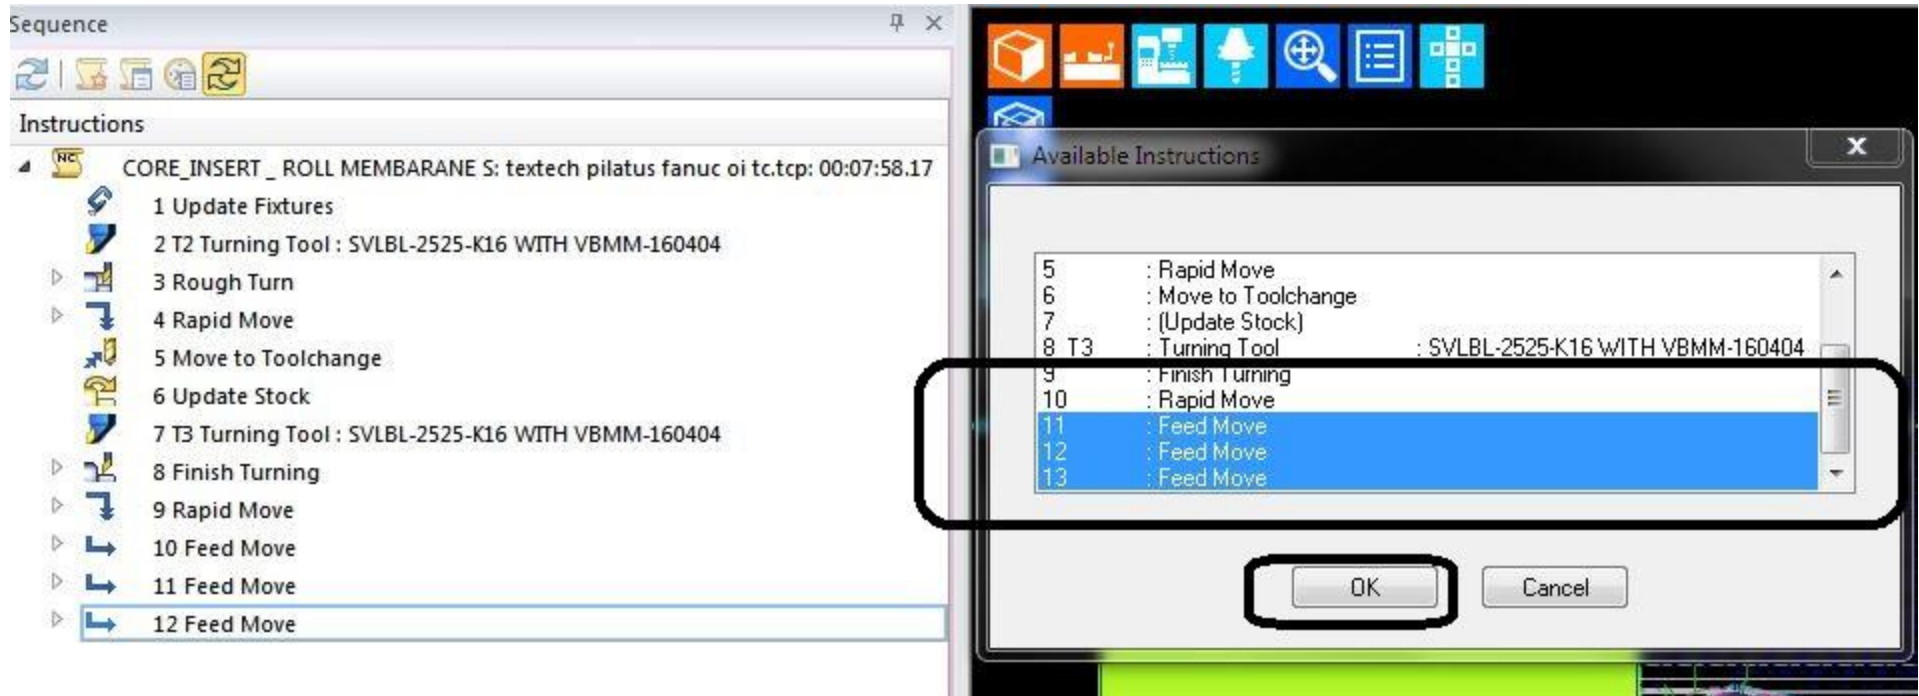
Sequence

Instructions

CORE_INSERT _ ROLL MEMBARANE S: textech pilatus fanuc oi tc.tcp: 00:07:58.17

1 Update Fixtures

2 T2 Turning Tool : SVLBL-2525-K16 WITH VBMM-160404

3 Rough Turn

4 Rapid Move

5 Move to Toolchange

6 Update Stock

7 T3 Turning Tool : SVLBL-2525-K16 WITH VBMM-160404

8 Finish Turning

9 Rapid Move

10 Feed Move

11 Feed Move

12 Feed Move

Available Instructions

| | | |
|---|---|---|
| 5 | : Rapid Move | |
| 6 | : Move to Toolchange | |
| 7 | : (Update Stock) | |
| 8 T3 | : Turning Tool | : SVLBL-2525-K16 WITH VBMM-160404 |
| 9 | : Finish Turning | |
| 10 | : Rapid Move | |
| 11 | : Feed Move | |
| 12 | : Feed Move | |
| 13 | : Feed Move | |

OK

Cancel